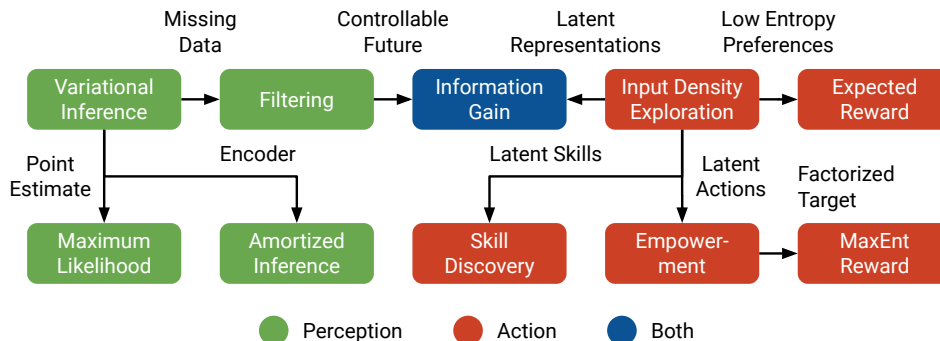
Missing Data

Controllable Future

Latent Representations

Low Entropy Preferences

Variational Inference

Filtering

Information Gain

Input Density Exploration

Expected Reward

Point Estimate

Encoder

Latent Skills

Latent Actions

Factorized Target

Maximum Likelihood

Amortized Inference

Skill Discovery

Empowerment

MaxEnt Reward

Perception

Action

Both